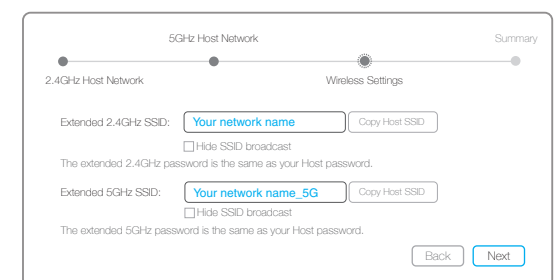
5GHz Host Network

Summary

2.4GHz Host Network

Wireless Settings

Extended 2.4GHz SSID: Your network name Copy Host SSID

Hide SSID broadcast

The extended 2.4GHz password is the same as your Host password.

Extended 5GHz SSID: Your network name_5G Copy Host SSID

Hide SSID broadcast

The extended 5GHz password is the same as your Host password.

Back Next